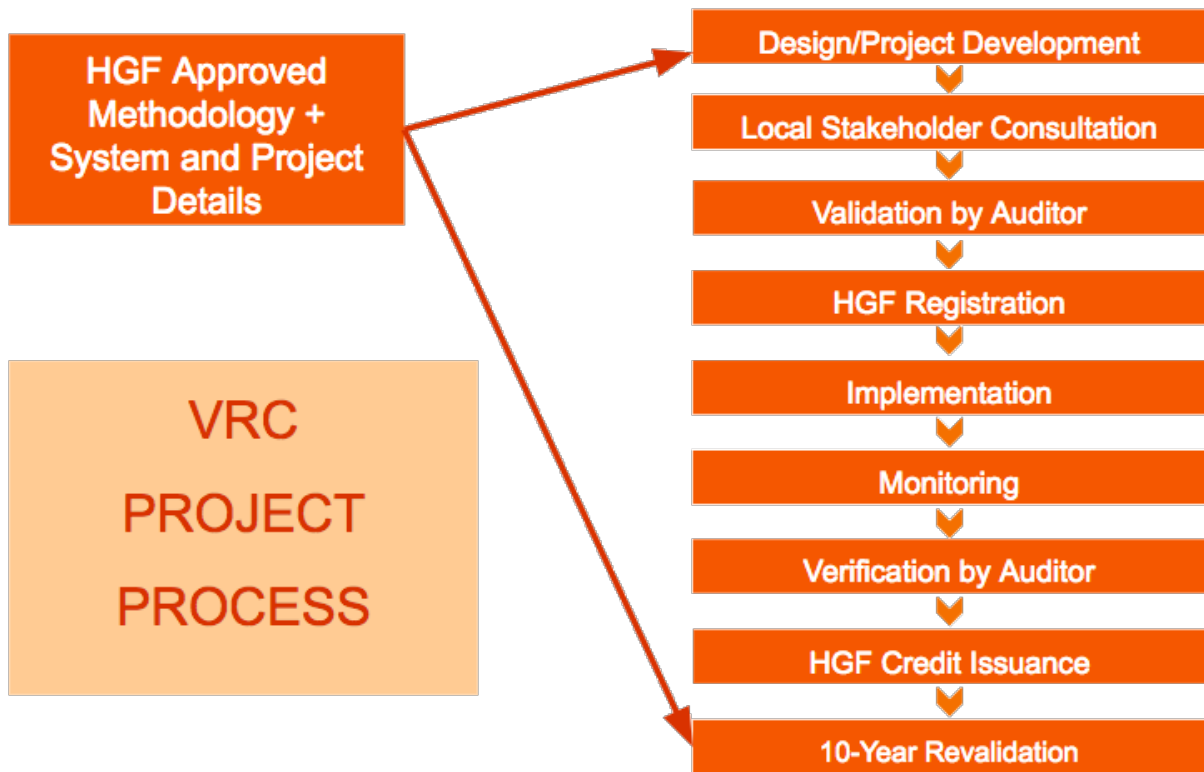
HGF Approved Methodology + System and Project Details

VRC
PROJECT
PROCESS

Design/Project Development

Local Stakeholder Consultation

Validation by Auditor

HGF Registration

Implementation

Monitoring

Verification by Auditor

HGF Credit Issuance

10-Year Revalidation